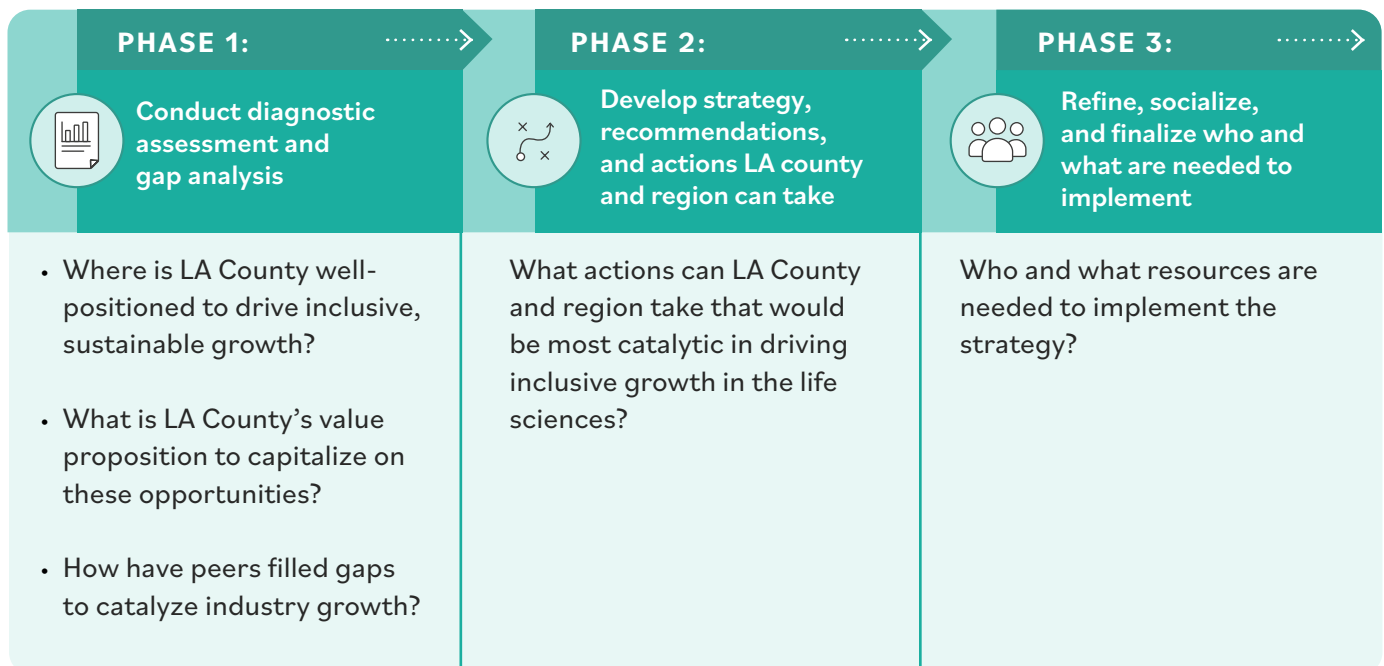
PHASE 1:

Conduct diagnostic assessment and gap analysis

- Where is LA County well-positioned to drive inclusive, sustainable growth?
- What is LA County's value proposition to capitalize on these opportunities?
- How have peers filled gaps to catalyze industry growth?

PHASE 2:

Develop strategy, recommendations, and actions LA county and region can take

What actions can LA County and region take that would be most catalytic in driving inclusive growth in the life sciences?

PHASE 3:

Refine, socialize, and finalize who and what are needed to implement

Who and what resources are needed to implement the strategy?